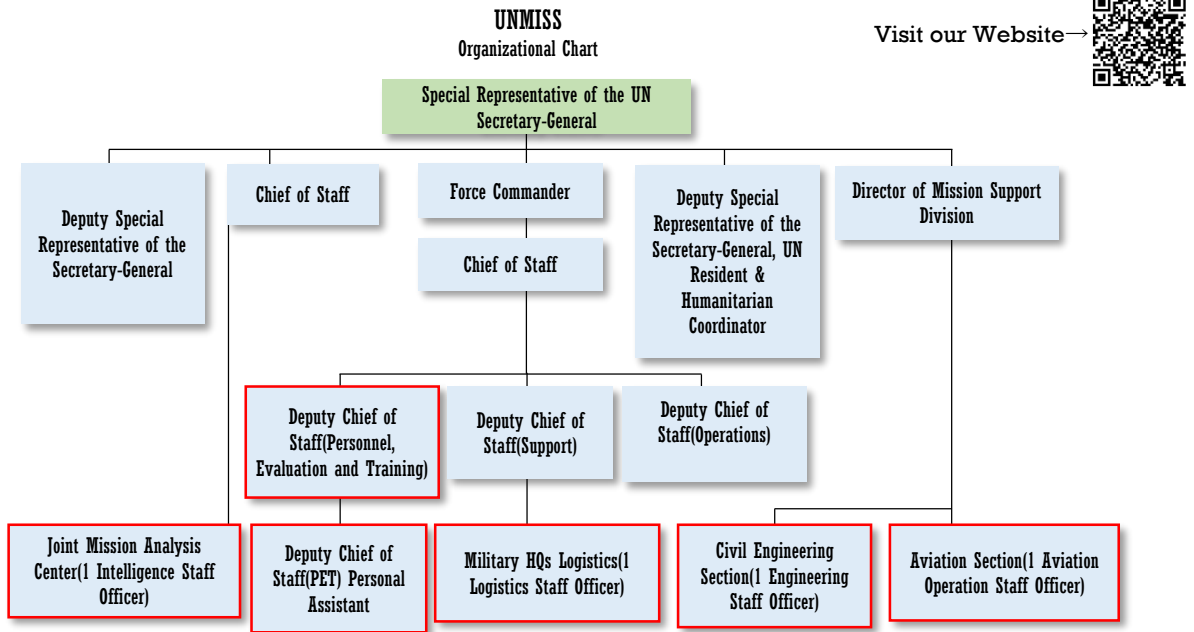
UNMISS
Organizational Chart

Visit our Website→

Special Representative of the UN Secretary-General

Deputy Special Representative of the Secretary-General

Chief of Staff

Force Commander

Chief of Staff

Deputy Special Representative of the Secretary-General, UN Resident & Humanitarian Coordinator

Director of Mission Support Division

Deputy Chief of Staff(Personnel, Evaluation and Training)

Deputy Chief of Staff(Support)

Deputy Chief of Staff(Operations)

Joint Mission Analysis Center(1 Intelligence Staff Officer)

Deputy Chief of Staff(PET) Personal Assistant

Military HQs Logistics(1 Logistics Staff Officer)

Civil Engineering Section(1 Engineering Staff Officer)

Aviation Section(1 Aviation Operation Staff Officer)